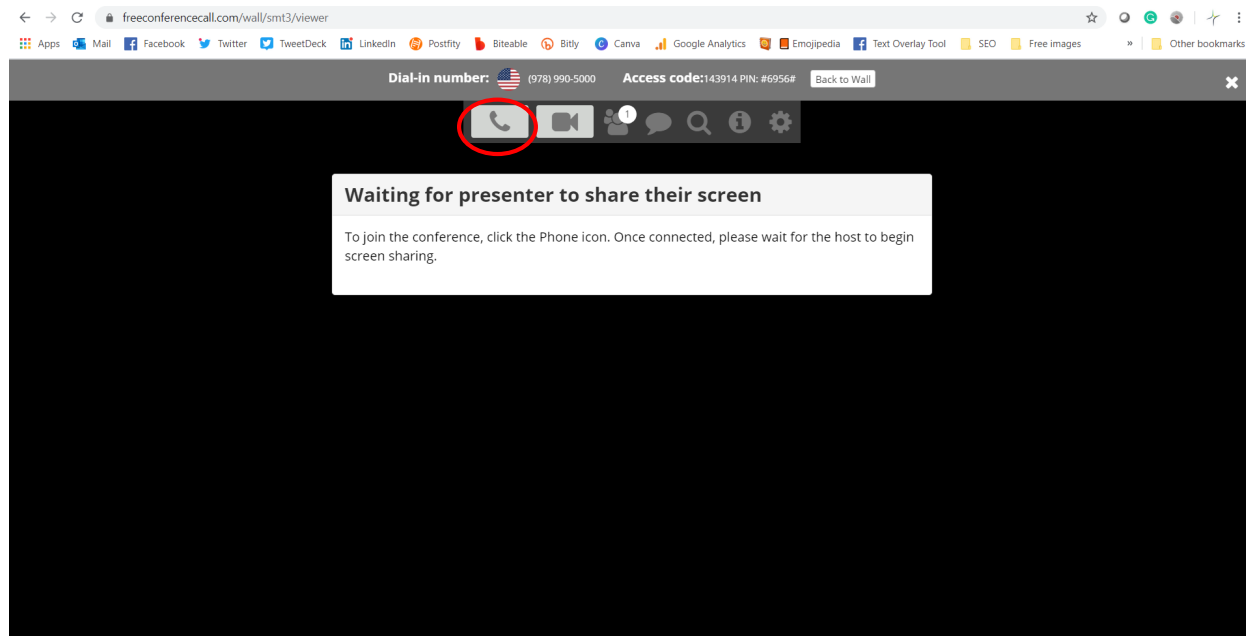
freeconferencecall.com/wall/smt3/viewer

Apps Mail Facebook Twitter TweetDeck LinkedIn Postfity Biteable Bitly Canva Google Analytics Emojipedia Text Overlay Tool SEO Free images » Other bookmarks

Dial-in number: (978) 990-5000 Access code:143914 PIN: #6956# Back to Wall

1

Waiting for presenter to share their screen

To join the conference, click the Phone icon. Once connected, please wait for the host to begin screen sharing.